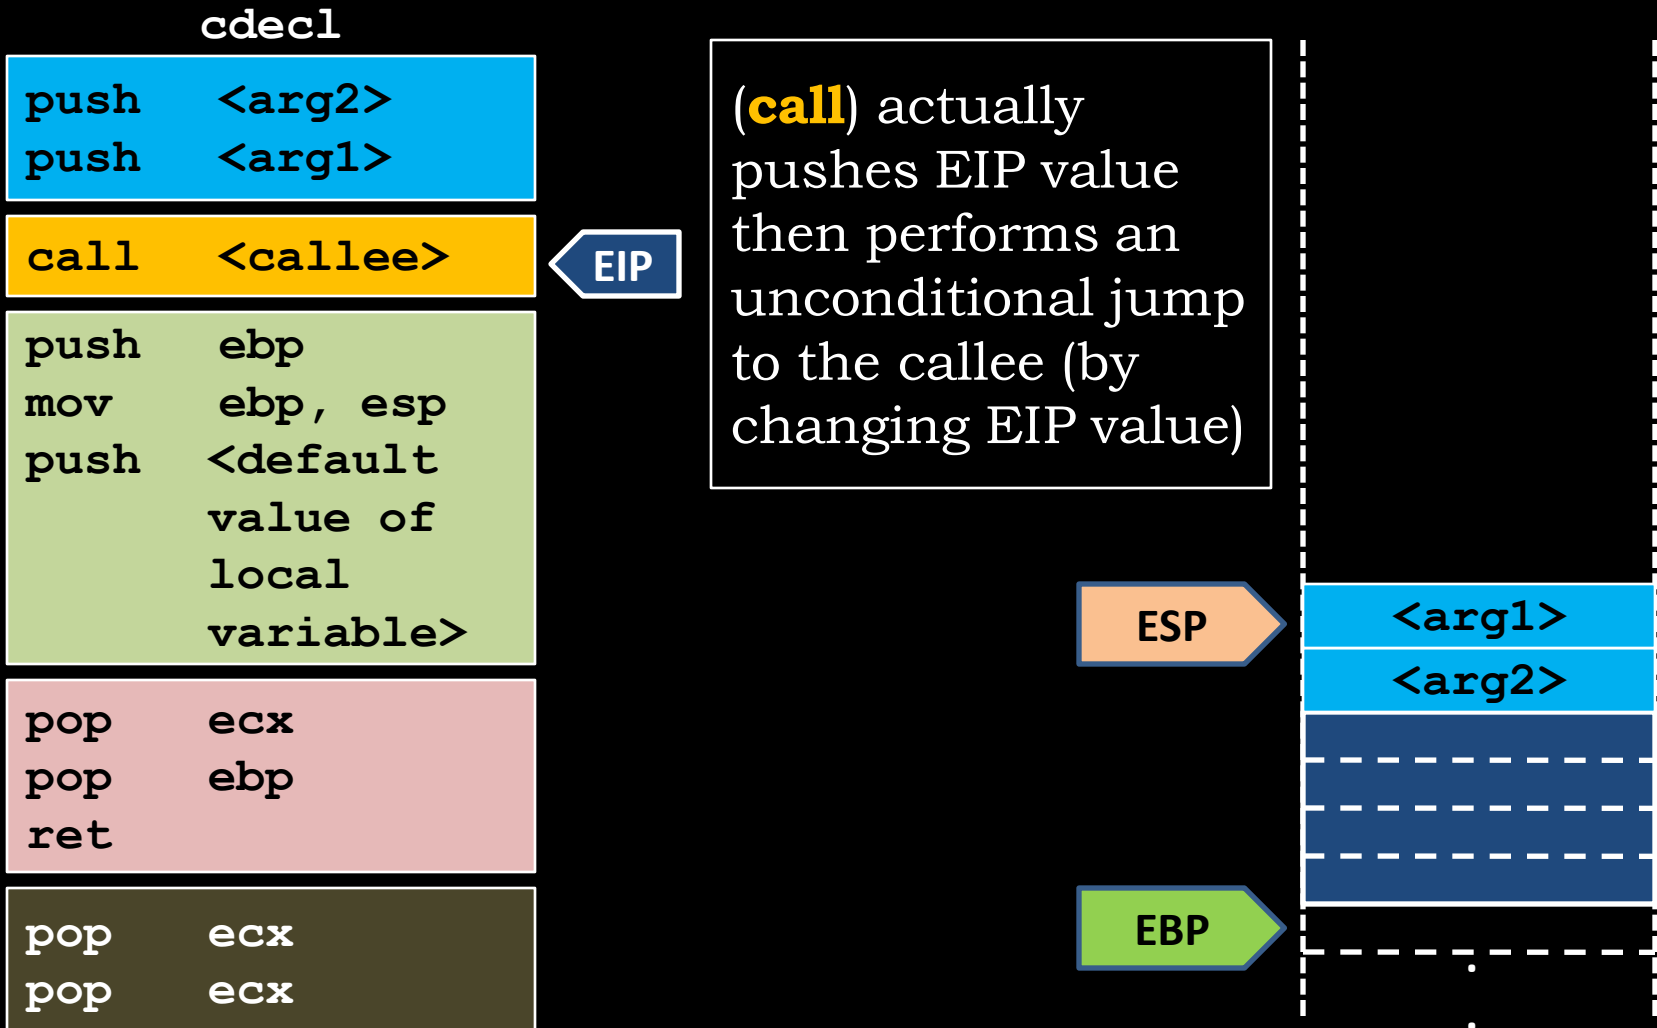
cdecl

push <arg2>
push <arg1>

call <callee>

push ebp
mov ebp, esp
push <default value of local variable>

pop ecx
pop ebp
ret

pop ecx
pop ecx

EIP

(call) actually pushes EIP value then performs an unconditional jump to the callee (by changing EIP value)

ESP

<arg1>
<arg2>

EBP